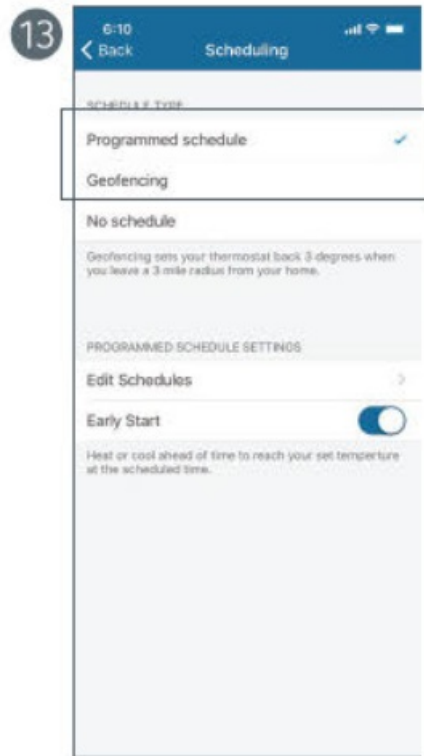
13

6:10

Back

Scheduling

SCHEDULE TYPE

Programmed schedule

Geofencing

No schedule

Geofencing sets your thermostat back 3 degrees when you leave a 3 mile radius from your home.

PROGRAMMED SCHEDULE SETTINGS

Edit Schedules

Early Start

Heat or cool ahead of time to reach your set temperture at the scheduled time.